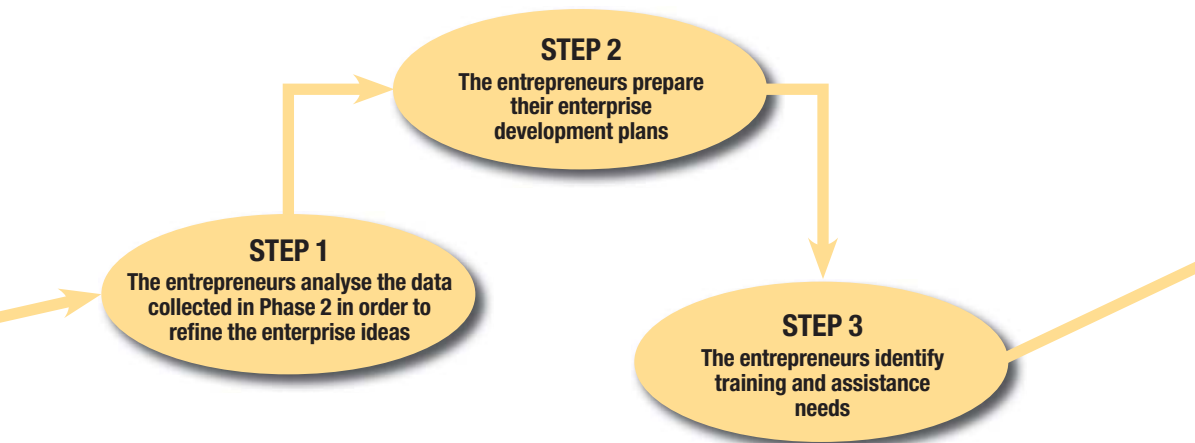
STEP 1
The entrepreneurs analyse the data collected in Phase 2 in order to refine the enterprise ideas

STEP 2
The entrepreneurs prepare their enterprise development plans

STEP 3
The entrepreneurs identify training and assistance needs